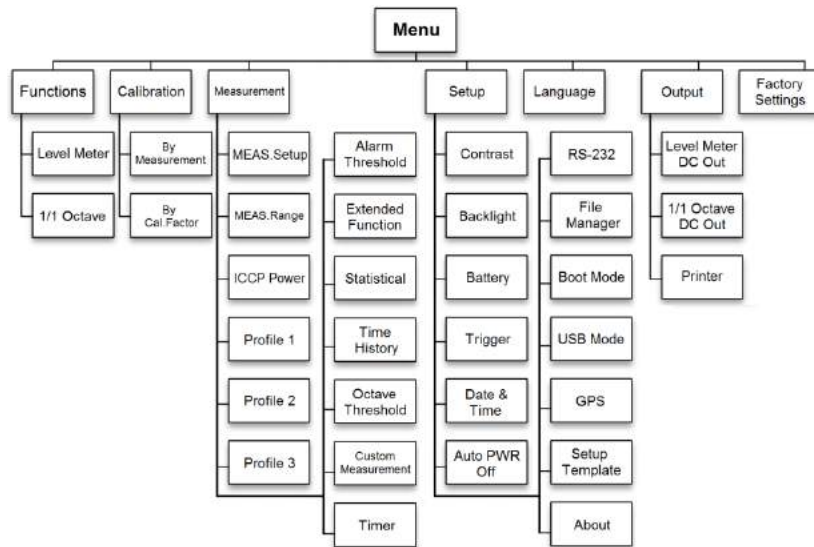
Menu

Functions
Level Meter
1/1 Octave

Calibration
By Measurement
By Cal.Factor

Measurement
MEAS.Setup
MEAS.Range
ICCP Power
Profile 1
Profile 2
Profile 3

Alarm Threshold
Extended Function
Statistical
Time History
Octave Threshold
Custom Measurement
Timer

Setup
Contrast
Backlight
Battery
Trigger
Date & Time
Auto PWR Off

RS-232
File Manager
Boot Mode
USB Mode
GPS
Setup Template
About

Language

Output
Level Meter DC Out
1/1 Octave DC Out
Printer

Factory Settings